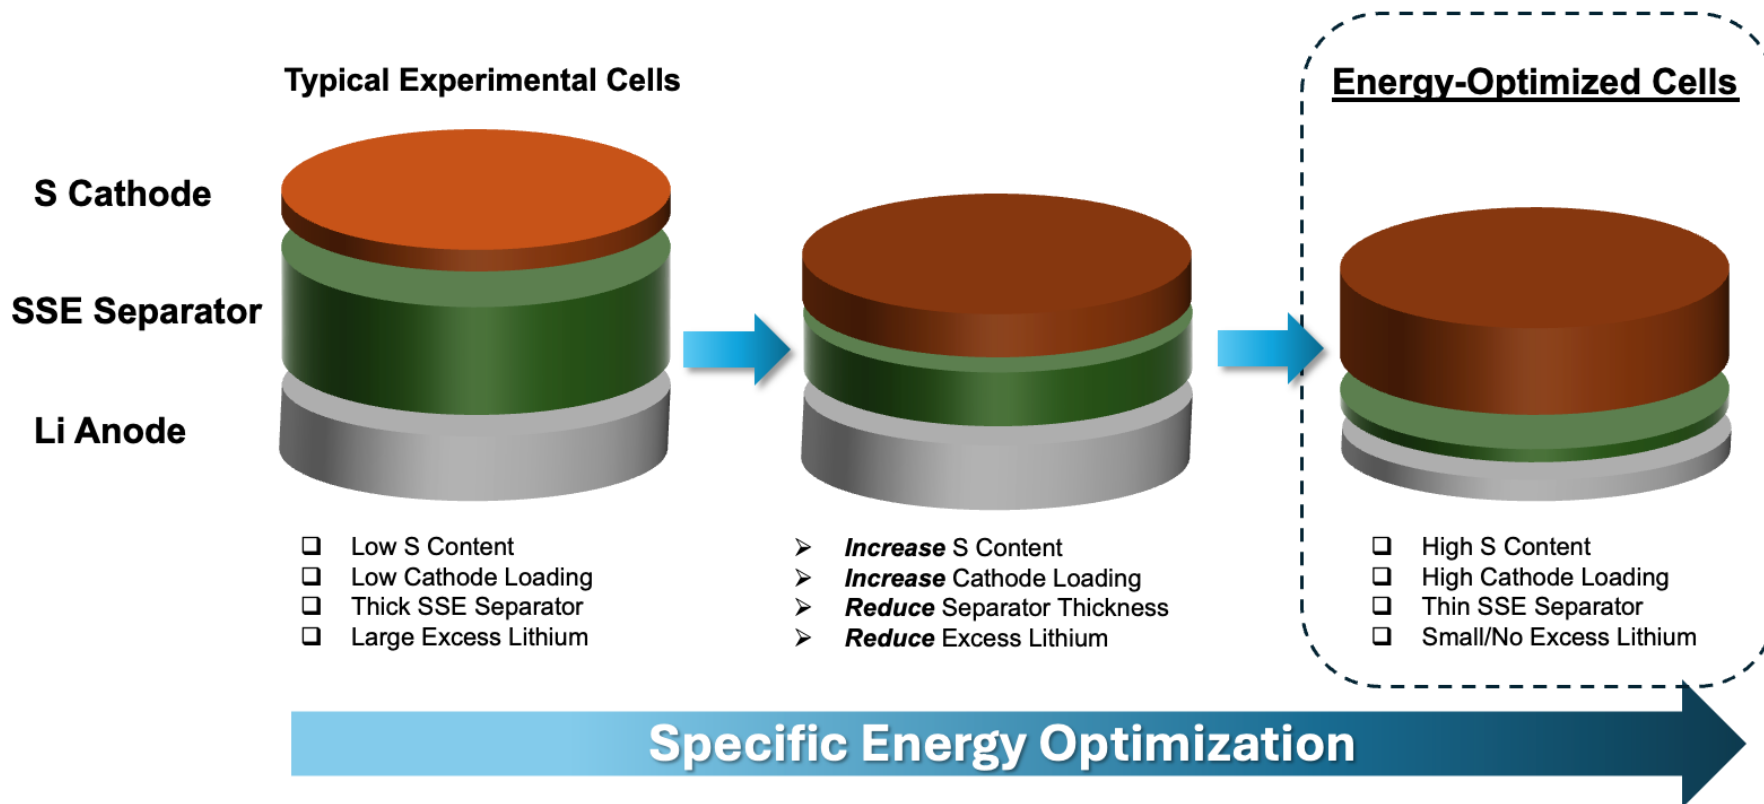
Typical Experimental Cells

Energy-Optimized Cells

S Cathode

SSE Separator

Li Anode

❑ Low S Content
❑ Low Cathode Loading
❑ Thick SSE Separator
❑ Large Excess Lithium

➢ ***Increase*** S Content
➢ ***Increase*** Cathode Loading
➢ ***Reduce*** Separator Thickness
➢ ***Reduce*** Excess Lithium

❑ High S Content
❑ High Cathode Loading
❑ Thin SSE Separator
❑ Small/No Excess Lithium

Specific Energy Optimization